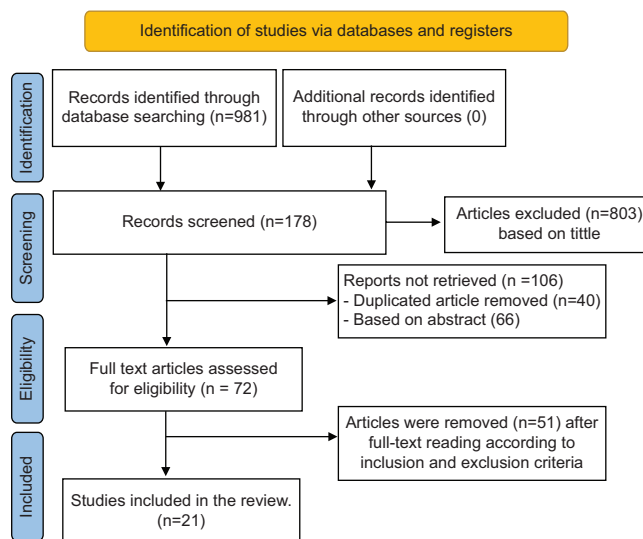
Identification of studies via databases and registers

Identification

Records identified through database searching (n=981)

Additional records identified through other sources (0)

Screening

Records screened (n=178)

Articles excluded (n=803) based on tittle

Reports not retrieved (n =106)
- Duplicated article removed (n=40)
- Based on abstract (66)

Eligibility

Full text articles assessed for eligibility (n = 72)

Articles were removed (n=51) after full-text reading according to inclusion and exclusion criteria

Included

Studies included in the review. (n=21)